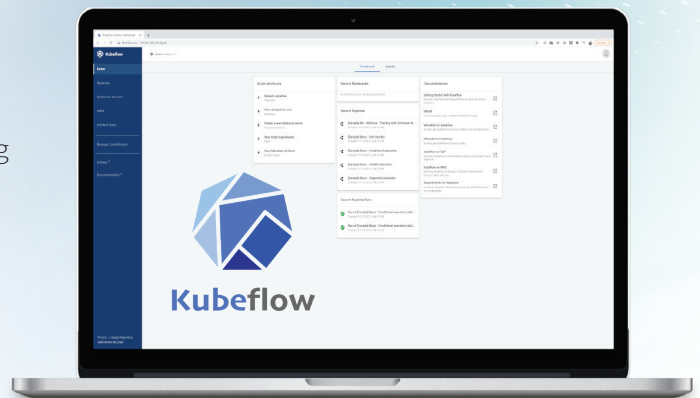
Kubeflow

Home

Pipelines

Notebook Servers

Katib

Artifact Store

Manage Contributors

Dashboard

Activity

Quick shortcuts

Recent Notebooks

Recent Pipelines

Recent Pipeline Runs

Documentation

Getting Started with Kubeflow

MiniKF

Microk8s for Kubeflow

Kubeflow on GCP

Kubeflow on AWS

Requirements for Kubeflow

Kubeflow

g